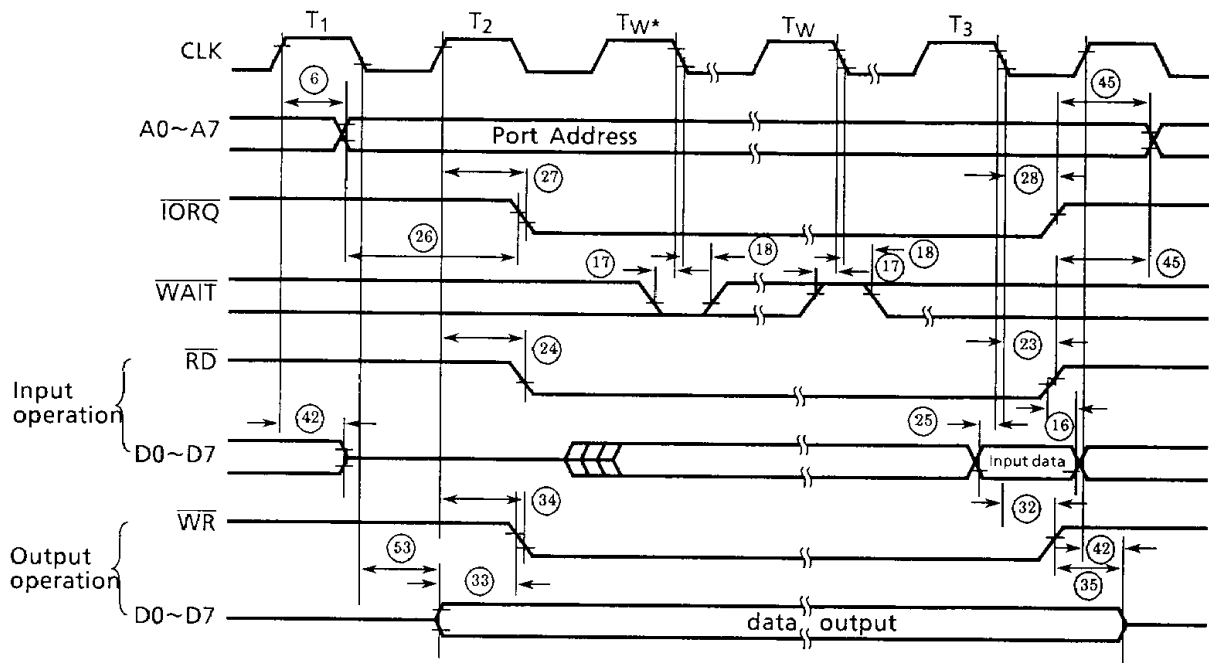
$T_1$ $T_2$ $T_{W^*}$ $T_W$ $T_3$

CLK

6

45

A0~A7

Port Address

27

28

$\overline{IORQ}$

26

17

18

18

17

45

$\overline{WAIT}$

24

23

$\overline{RD}$

Input operation

42

25

16

D0~D7

Input data

34

32

$\overline{WR}$

Output operation

53

42

33

35

D0~D7

data output